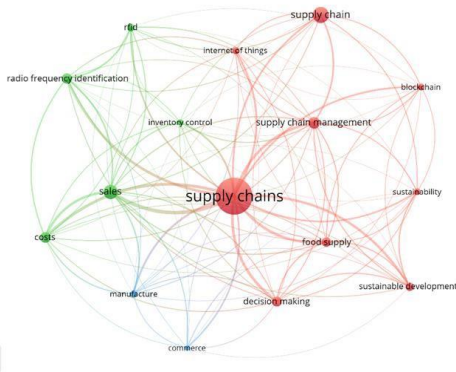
rfid
supply chain
internet of things
radio frequency identification
blockchain
inventory control
supply chain management
sales
supply chains
sustainability
costs
food supply
manufacture
decision making
sustainable development
commerce